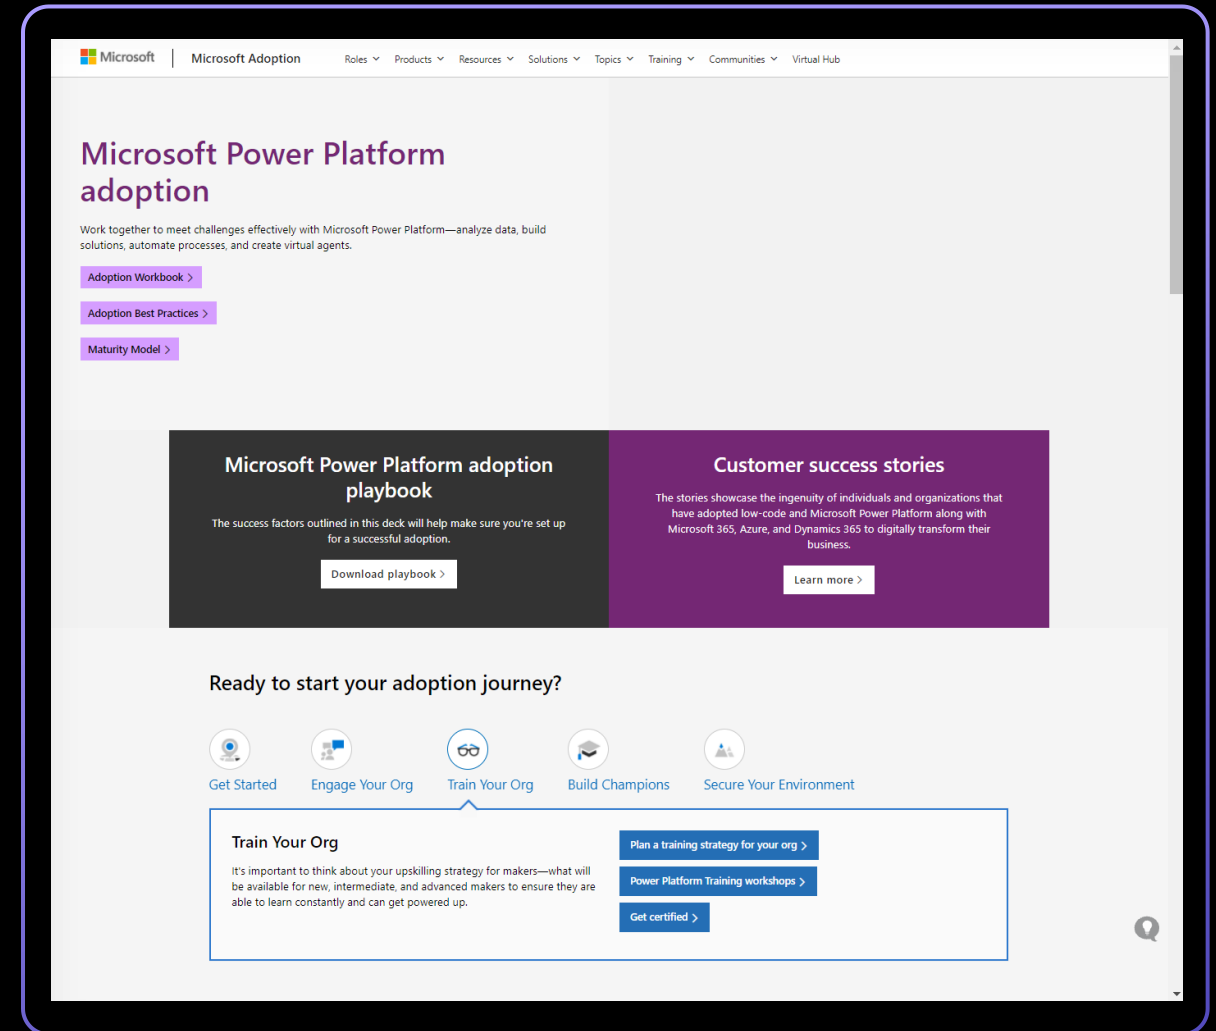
Microsoft | Microsoft Adoption

Roles Products Resources Solutions Topics Training Communities Virtual Hub

Microsoft Power Platform adoption

Work together to meet challenges effectively with Microsoft Power Platform—analyze data, build solutions, automate processes, and create virtual agents.

Adoption Workbook >

Adoption Best Practices >

Maturity Model >

Microsoft Power Platform adoption playbook

The success factors outlined in this deck will help make sure you're set up for a successful adoption.

Download playbook >

Customer success stories

The stories showcase the ingenuity of individuals and organizations that have adopted low-code and Microsoft Power Platform along with Microsoft 365, Azure, and Dynamics 365 to digitally transform their business.

Learn more >

Ready to start your adoption journey?

Get Started Engage Your Org Train Your Org Build Champions Secure Your Environment

Train Your Org

It's important to think about your upskilling strategy for makers—what will be available for new, intermediate, and advanced makers to ensure they are able to learn constantly and can get powered up.

Plan a training strategy for your org >

Power Platform Training workshops >

Get certified >